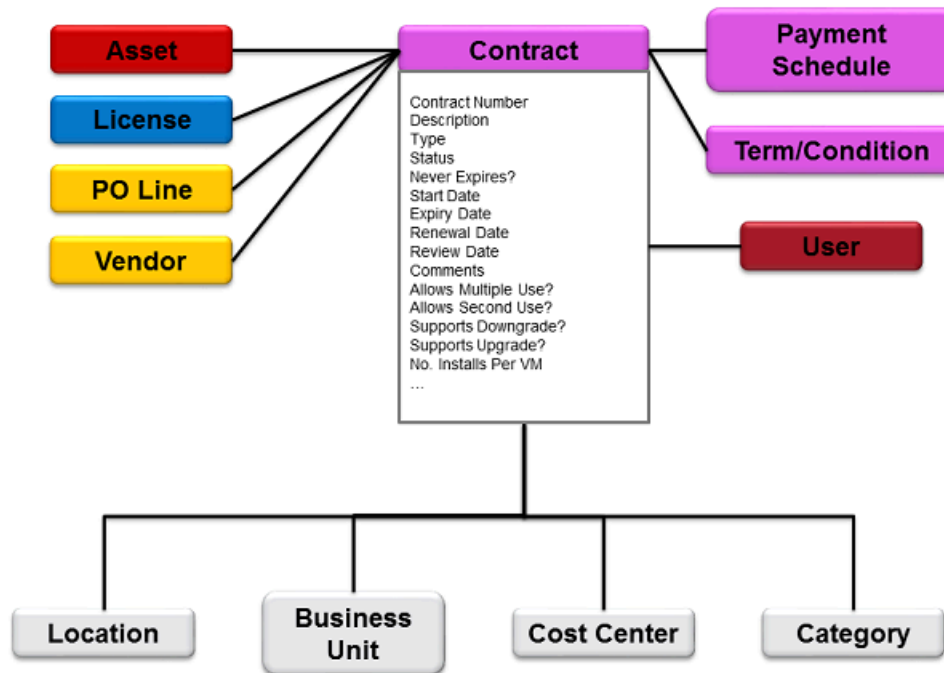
Asset

License

PO Line

Vendor

Contract

Contract Number
Description
Type
Status
Never Expires?
Start Date
Expiry Date
Renewal Date
Review Date
Comments
Allows Multiple Use?
Allows Second Use?
Supports Downgrade?
Supports Upgrade?
No. Installs Per VM
...

Payment Schedule

Term/Condition

User

Location

Business Unit

Cost Center

Category